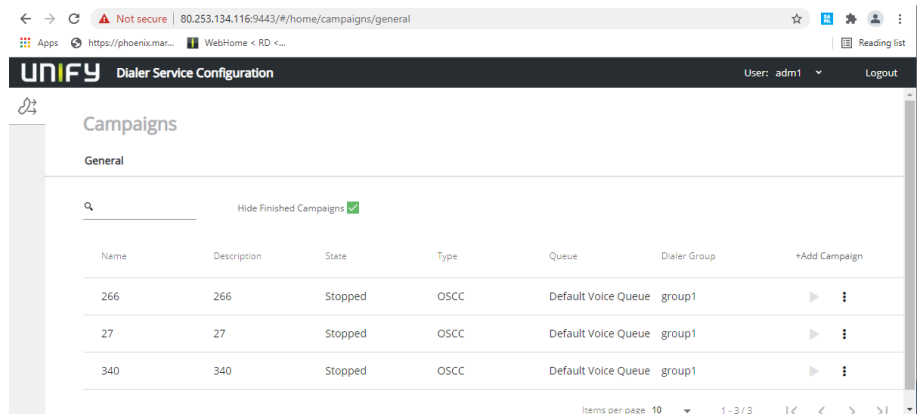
Not secure | 80.253.134.116:9443/#/home/campaigns/general

Apps https://phoenix.mar... WebHome < RD <...

Reading list

UNIFY Dialer Service Configuration

User: adm1

Logout

Campaigns

General

Hide Finished Campaigns

| Name | Description | State | Type | Queue | Dialer Group | +Add Campaign |
|---|---|---|---|---|---|---|
| 266 | 266 | Stopped | OSCC | Default Voice Queue | group1 | |
| 27 | 27 | Stopped | OSCC | Default Voice Queue | group1 | |
| 340 | 340 | Stopped | OSCC | Default Voice Queue | group1 | |

Items per page 10 1 - 3 / 3